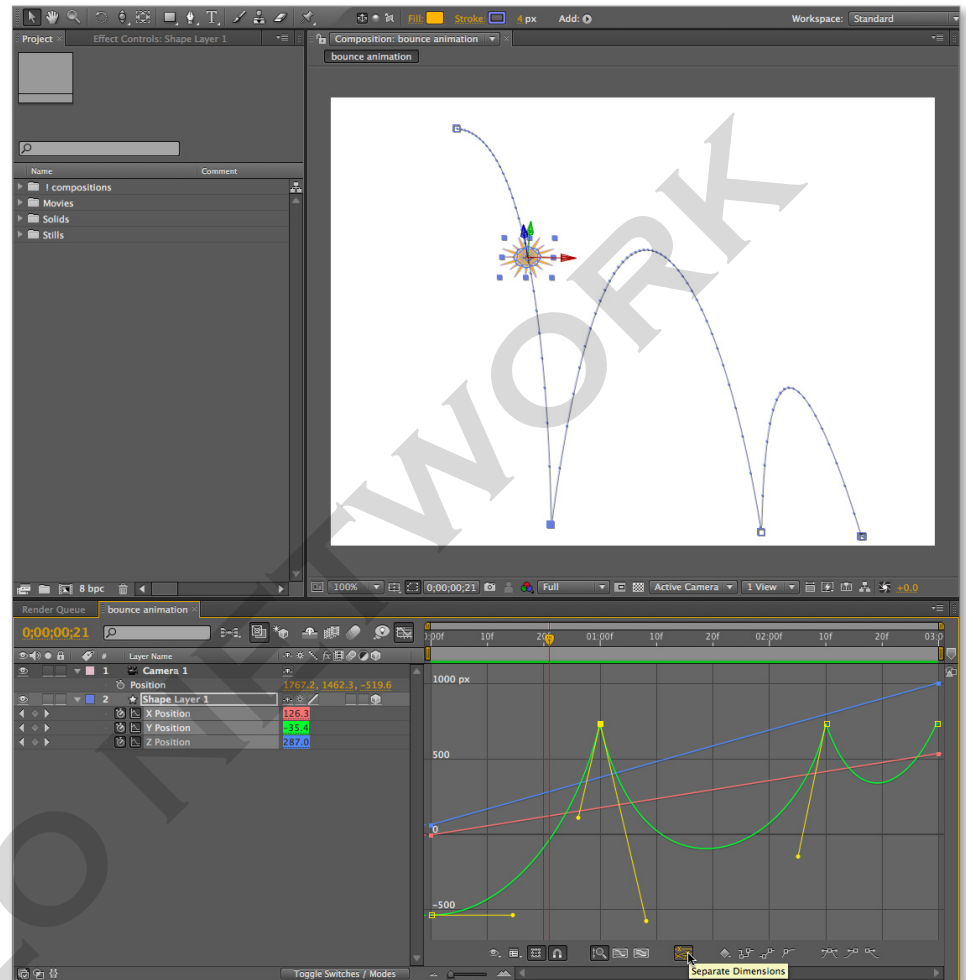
Fill: Stroke: 4 px Add: Workspace: Standard

Project Effect Controls: Shape Layer 1

Composition: bounce animation

bounce animation

Name Comment

! compositions
Movies
Solids
Stills

8 bpc

100% 0;00;00;21 Full Active Camera 1 View +0.0

Render Queue bounce animation

0;00;00;21

# Layer Name

1 Camera 1
Position 1767.2, 1462.3, -519.6
2 Shape Layer 1
X Position 126.3
Y Position -35.4
Z Position 287.0

0:00f 10f 20f 01:00f 10f 20f 02:00f 10f 20f 03:0

1000 px
500
0
-500

Separate Dimensions

Toggle Switches / Modes

NETWORK